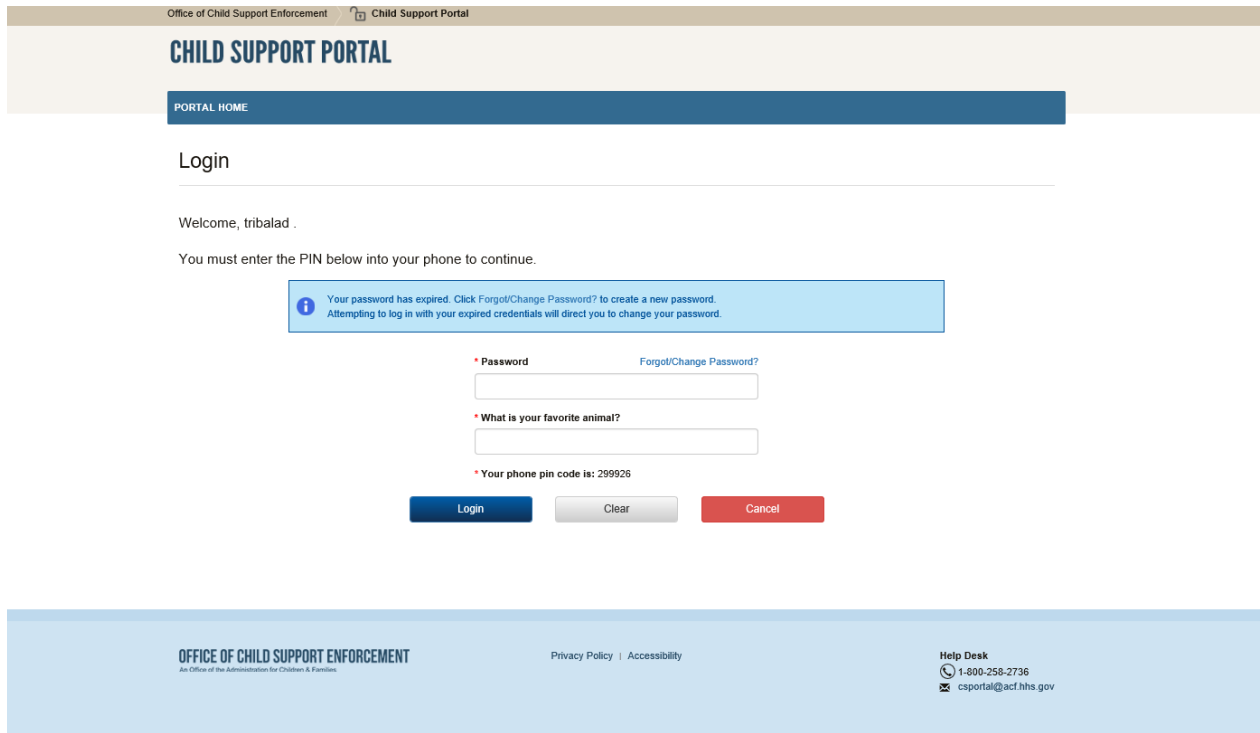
Office of Child Support Enforcement Child Support Portal

CHILD SUPPORT PORTAL

PORTAL HOME

Login

Welcome, tribalad .

You must enter the PIN below into your phone to continue.

Your password has expired. Click Forgot/Change Password? to create a new password.
Attempting to log in with your expired credentials will direct you to change your password.

* Password Forgot/Change Password?

* What is your favorite animal?

* Your phone pin code is: 299926

Login Clear Cancel

OFFICE OF CHILD SUPPORT ENFORCEMENT
An Office of the Administration for Children & Families

Privacy Policy | Accessibility

Help Desk
1-800-258-2736
csportal@acf.hhs.gov